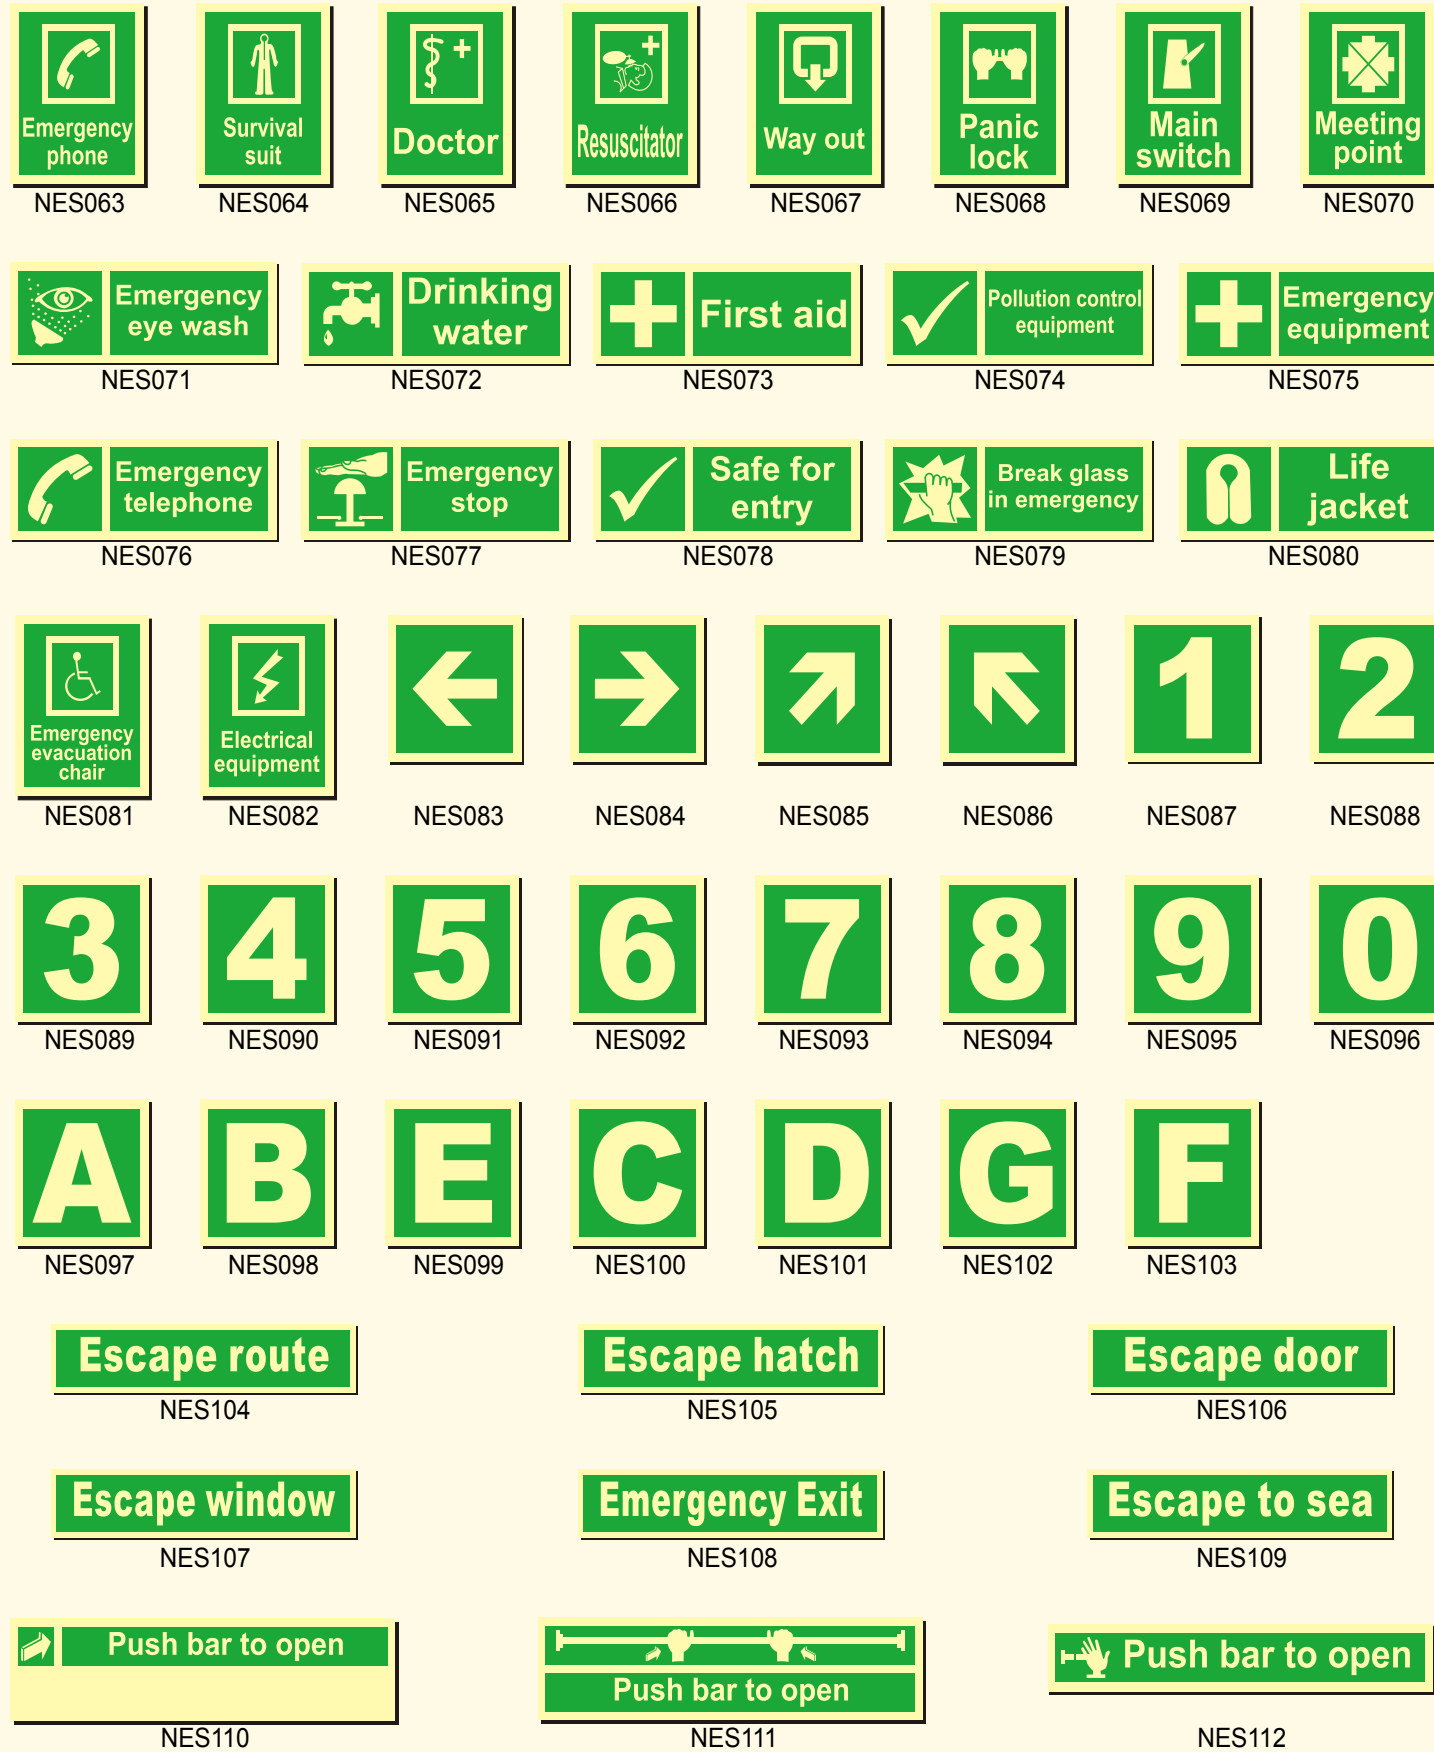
Emergency phone
NES063

Survival suit
NES064

Doctor
NES065

Resuscitator
NES066

Way out
NES067

Panic lock
NES068

Main switch
NES069

Meeting point
NES070

Emergency eye wash
NES071

Drinking water
NES072

First aid
NES073

Pollution control equipment
NES074

Emergency equipment
NES075

Emergency telephone
NES076

Emergency stop
NES077

Safe for entry
NES078

Break glass in emergency
NES079

Life jacket
NES080

Emergency evacuation chair
NES081

Electrical equipment
NES082

NES083

NES084

NES085

NES086

1
NES087

2
NES088

3
NES089

4
NES090

5
NES091

6
NES092

7
NES093

8
NES094

9
NES095

0
NES096

A
NES097

B
NES098

E
NES099

C
NES100

D
NES101

G
NES102

F
NES103

Escape route
NES104

Escape hatch
NES105

Escape door
NES106

Escape window
NES107

Emergency Exit
NES108

Escape to sea
NES109

Push bar to open
NES110

Push bar to open
NES111

Push bar to open
NES112